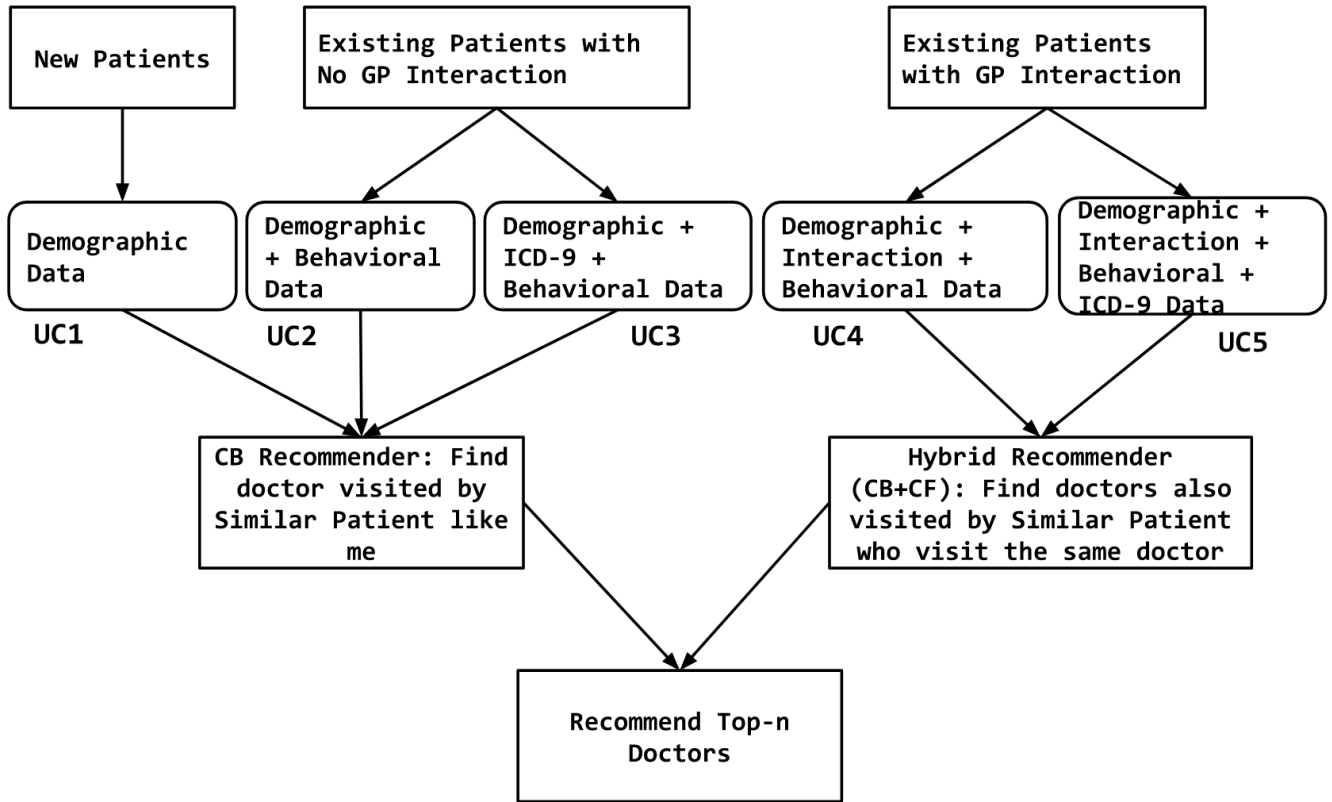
New Patients

Existing Patients with No GP Interaction

Existing Patients with GP Interaction

Demographic Data

UC1

Demographic + Behavioral Data

UC2

Demographic + ICD-9 + Behavioral Data

UC3

Demographic + Interaction + Behavioral Data

UC4

Demographic + Interaction + Behavioral + ICD-9 Data

UC5

CB Recommender: Find doctor visited by Similar Patient like me

Hybrid Recommender (CB+CF): Find doctors also visited by Similar Patient who visit the same doctor

Recommend Top-n Doctors